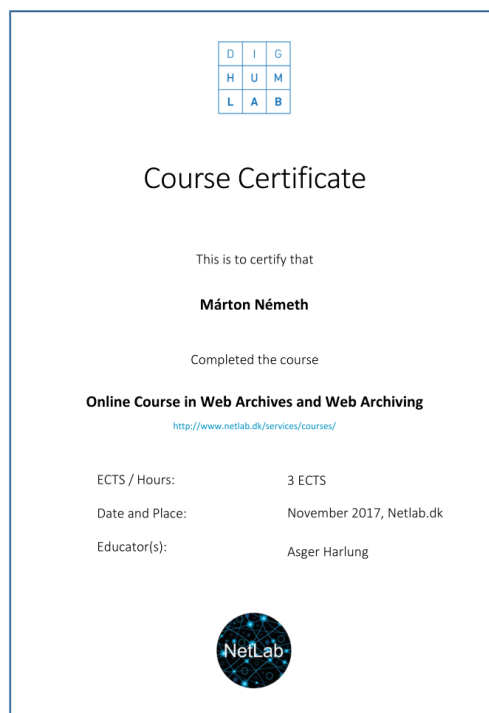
D I G
H U M
L A B

Course Certificate

This is to certify that

**Márton Németh**

Completed the course

**Online Course in Web Archives and Web Archiving**

http://www.netlab.dk/services/courses/

ECTS / Hours: 3 ECTS

Date and Place: November 2017, Netlab.dk

Educator(s): Asger Harlung

NetLab